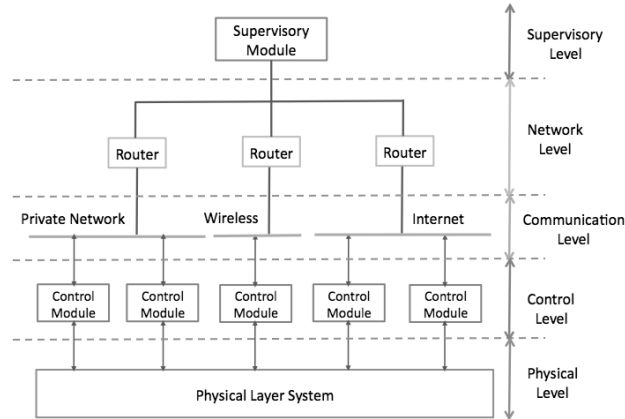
Supervisory Module

Supervisory Level

Router

Router

Router

Network Level

Private Network

Wireless

Internet

Communication Level

Control Module

Control Module

Control Module

Control Module

Control Module

Control Level

Physical Layer System

Physical Level